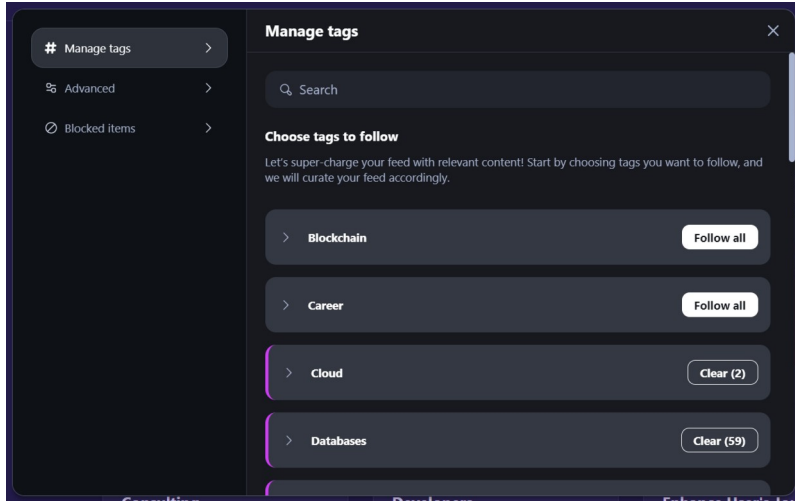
# Manage tags >

Advanced >

Blocked items >

Manage tags

×

Search

Choose tags to follow

Let's super-charge your feed with relevant content! Start by choosing tags you want to follow, and we will curate your feed accordingly.

> Blockchain Follow all

> Career Follow all

> Cloud Clear (2)

> Databases Clear (59)